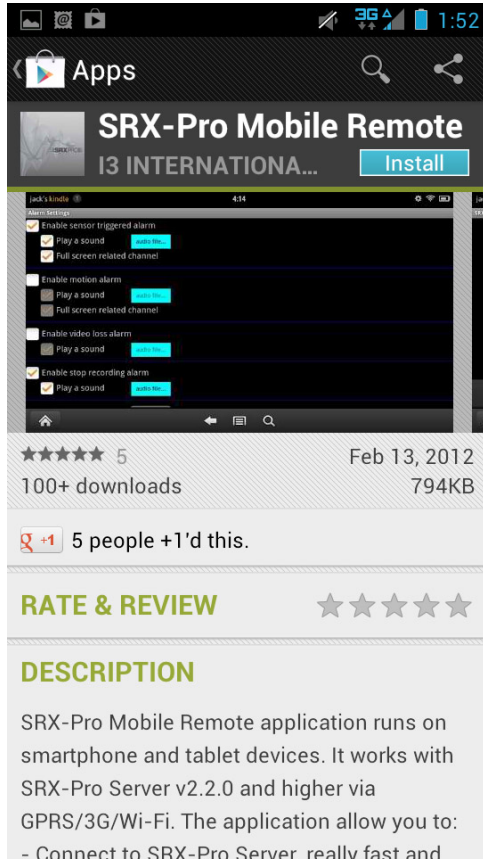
3G 1:52

Apps

SRX-Pro Mobile Remote

I3 INTERNATIONA...

Install

jack's kindle 4:14

Alarm Settings

Enable sensor triggered alarm

Play a sound audio file...

Full screen related channel

Enable motion alarm

Play a sound audio file...

Full screen related channel

Enable video loss alarm

Play a sound audio file...

Enable stop recording alarm

Play a sound audio file...

5

Feb 13, 2012

100+ downloads

794KB

+1 5 people +1'd this.

RATE & REVIEW

DESCRIPTION

SRX-Pro Mobile Remote application runs on smartphone and tablet devices. It works with SRX-Pro Server v2.2.0 and higher via GPRS/3G/Wi-Fi. The application allow you to:

- Connect to SRX-Pro Server, really fast and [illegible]